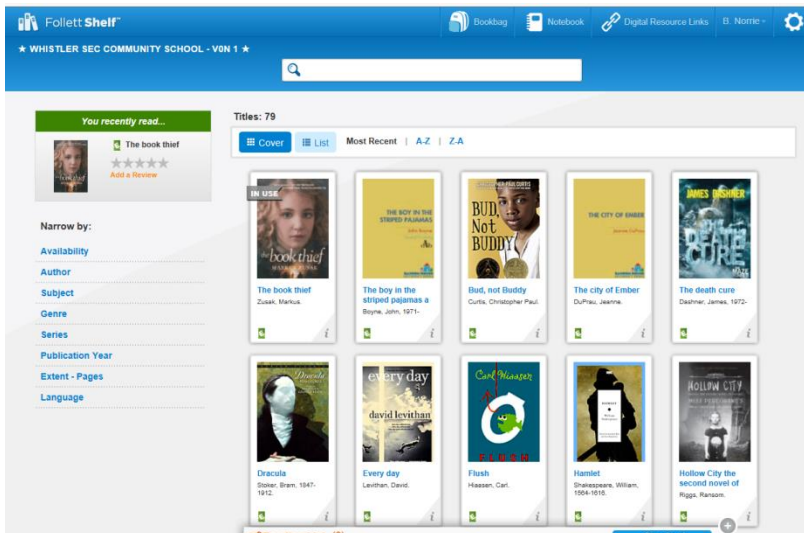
Follett Shelf™

Bookbag | Notebook | Digital Resource Links | B. Norrie

★ WHISTLER SEC COMMUNITY SCHOOL - V0N 1 ★

You recently read...

The book thief

Add a Review

Narrow by:

Availability

Author

Subject

Genre

Series

Publication Year

Extent - Pages

Language

Titles: 79

Cover | List | Most Recent | A-Z | Z-A

IN USE

the book thief

The book thief
Zusak, Markus.

THE BOY IN THE STRIPED PAJAMAS

The boy in the striped pajamas a
Boyne, John, 1971-

BUD, Not BUDDY

Bud, not Buddy
Curtis, Christopher Paul.

THE CITY OF EMBER

The city of Ember
DuPrau, Jeanne.

JAMES DASHNER

The death cure
Dashner, James, 1972-

Dracula

Dracula
Stoker, Bram, 1847-1912.

every day
david levithan

Every day
Levithan, David.

Carl Hiaasen

Flush
Hiaasen, Carl.

Hamlet
Shakespeare, William, 1564-1616.

HOLLOW CITY

Hollow City the second novel of
Riggs, Ransom.